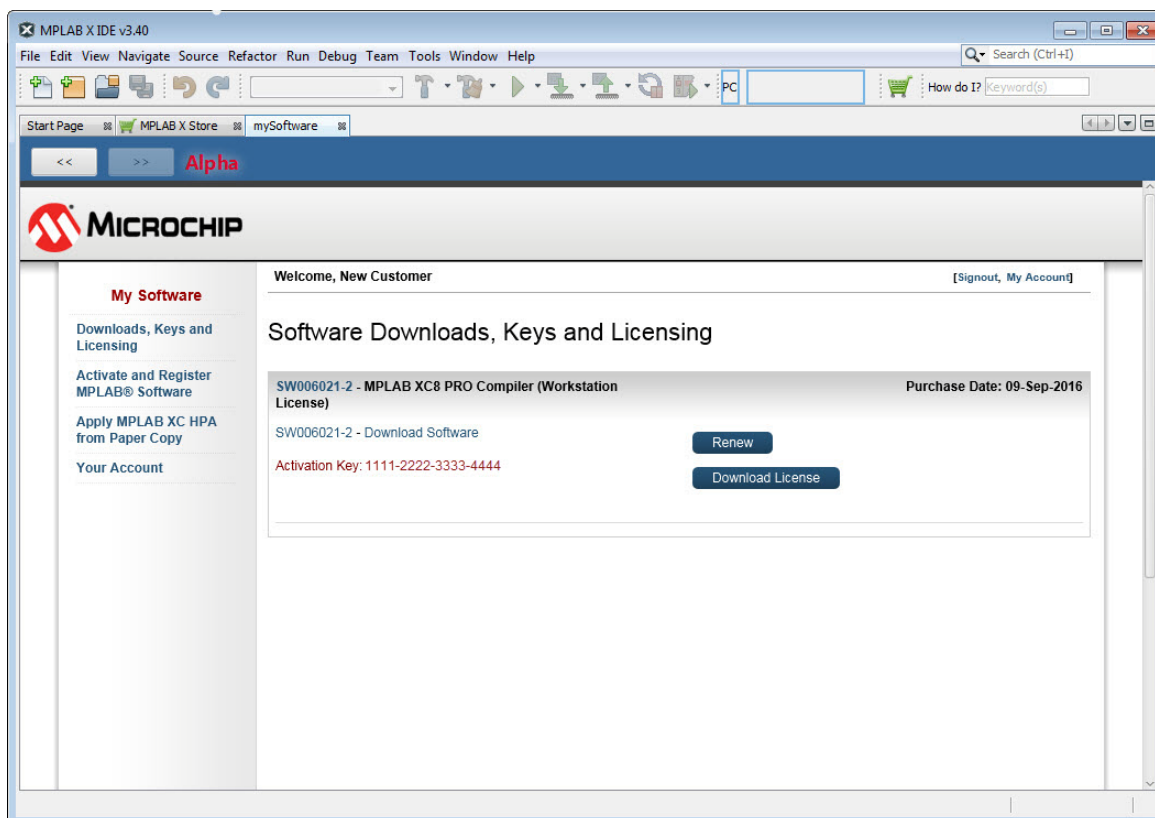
MPLAB X IDE v3.40

File Edit View Navigate Source Refactor Run Debug Team Tools Window Help

Search (Ctrl+I)

PC

How do I? Keyword(s)

Start Page MPLAB X Store mySoftware

<< >> Alpha

MICROCHIP

My Software

Downloads, Keys and Licensing

Activate and Register MPLAB® Software

Apply MPLAB XC HPA from Paper Copy

Your Account

Welcome, New Customer

[Signout, My Account]

Software Downloads, Keys and Licensing

SW006021-2 - MPLAB XC8 PRO Compiler (Workstation License)

Purchase Date: 09-Sep-2016

SW006021-2 - Download Software

Renew

Activation Key: 1111-2222-3333-4444

Download License